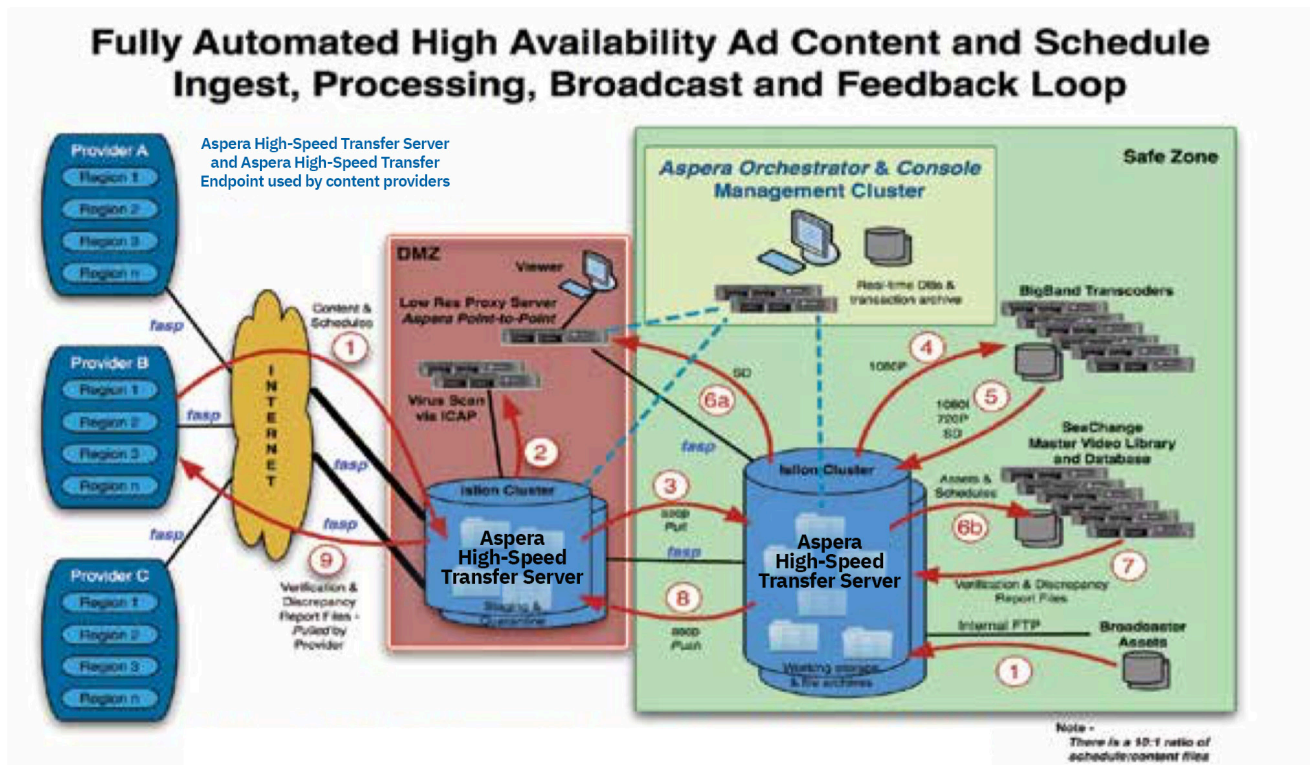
Fully Automated High Availability Ad Content and Schedule Ingest, Processing, Broadcast and Feedback Loop

Aspera High-Speed Transfer Server and Aspera High-Speed Transfer Endpoint used by content providers

Provider A
Region 1
Region 2
Region 3
Region n

Provider B
Region 1
Region 2
Region 3
Region n

Provider C
Region 1
Region 2
Region 3
Region n

fasp
fasp
fasp

INTERNET

Content & Schedules
1

9
Verification & Discrepancy Report Files - Pulled by Provider

DMZ
Viewer
Low Res Proxy Server
Aspera Point-to-Point
Virus Scan via ICAP
2
fasp
fasp
Isilon Cluster
Aspera High-Speed Transfer Server
Staging & Quarantine

Aspera Orchestrator & Console Management Cluster
Real-time DBs & transaction archive

Safe Zone

3
ascp Put
8
ascp Push
fasp
6a
SD
fasp

Isilon Cluster
Aspera High-Speed Transfer Server
Working storage & file archives

4
1080P
BigBand Transcoders
5
1080i 720P SD

SeaChange Master Video Library and Database
Assets & Schedules
6b
7
Verification & Discrepancy Report Files

Internal FTP
Broadcaster Assets
1

Note -
There is a 10:1 ratio of schedule/content files